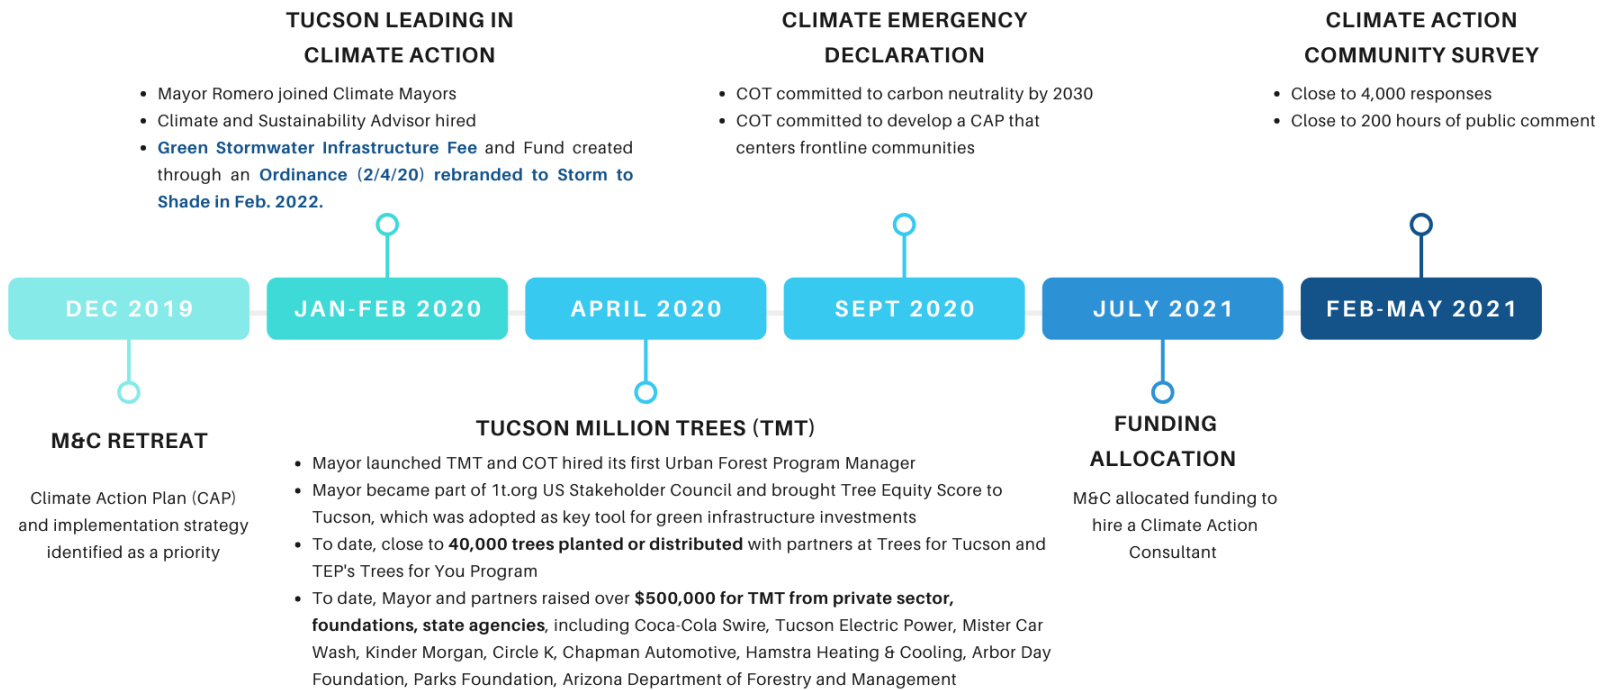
TUCSON LEADING IN CLIMATE ACTION

- Mayor Romero joined Climate Mayors
- Climate and Sustainability Advisor hired
- Green Stormwater Infrastructure Fee and Fund created through an Ordinance (2/4/20) rebranded to Storm to Shade in Feb. 2022.

CLIMATE EMERGENCY DECLARATION

- COT committed to carbon neutrality by 2030
- COT committed to develop a CAP that centers frontline communities

CLIMATE ACTION COMMUNITY SURVEY

- Close to 4,000 responses
- Close to 200 hours of public comment

DEC 2019

JAN-FEB 2020

APRIL 2020

SEPT 2020

JULY 2021

FEB-MAY 2021

M&C RETREAT

Climate Action Plan (CAP) and implementation strategy identified as a priority

TUCSON MILLION TREES (TMT)

- Mayor launched TMT and COT hired its first Urban Forest Program Manager
- Mayor became part of 1t.org US Stakeholder Council and brought Tree Equity Score to Tucson, which was adopted as key tool for green infrastructure investments
- To date, close to 40,000 trees planted or distributed with partners at Trees for Tucson and TEP's Trees for You Program
- To date, Mayor and partners raised over $500,000 for TMT from private sector, foundations, state agencies, including Coca-Cola Swire, Tucson Electric Power, Mister Car Wash, Kinder Morgan, Circle K, Chapman Automotive, Hamstra Heating & Cooling, Arbor Day Foundation, Parks Foundation, Arizona Department of Forestry and Management

FUNDING ALLOCATION

M&C allocated funding to hire a Climate Action Consultant